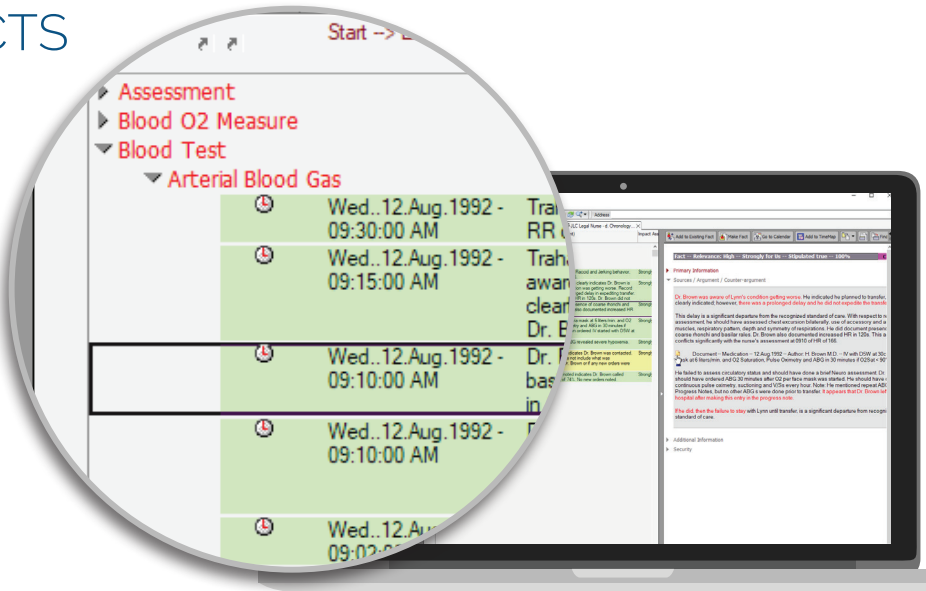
CTS

Start --> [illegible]

Assessment
Blood O2 Measure
Blood Test
Arterial Blood Gas

Wed..12.Aug.1992 - 09:30:00 AM
Tra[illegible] RR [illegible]

Wed..12.Aug.1992 - 09:15:00 AM
Traha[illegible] awa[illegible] clear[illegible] Dr. B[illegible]

Wed..12.Aug.1992 - 09:10:00 AM
Dr. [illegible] bas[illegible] in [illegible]

Wed..12.Aug.1992 - 09:10:00 AM

Wed..12.Au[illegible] 09:02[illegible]

Address
LLC Legal Nurse - d: Chronology
Add to Existing Fact
Make Fact
Go to Calendar
Add to TimeMap

Fact -- Relevance: High -- Strongly for Us -- StUpdated true -- 100%

Primary Information
Sources / Argument / Counter-argument

Dr. Brown was aware of Lynn's condition getting worse. He indicated he planned to transfer, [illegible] clearly indicated; however, there was a prolonged delay and he did not expedite the transfe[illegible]

This delay is a significant departure from the recognized standard of care. With respect to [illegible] assessment, he should have assessed chest excursion bilaterally, use of accessory and a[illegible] muscles, respiratory pattern, depth and symmetry of respirations. He did document presen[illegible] coarse rhonchi and basilar rales. Dr. Brown also documented increased HR in 120s. This a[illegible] conflicts significantly with the nurse's assessment at 0910 of HR of 166

Document -- Medication -- 12 Aug 1992 -- Author: H. Brown M.D. -- IV with D5W at 30c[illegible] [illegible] at 6 liters/min, and O2 Saturation, Pulse Oximetry and ABG in 30 minutes if O2Sat < 90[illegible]

He failed to assess circulatory status and should have done a brief Neuro assessment. Dr. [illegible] should have ordered ABG 30 minutes after O2 per face mask was started. He should have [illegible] continuous pulse oximetry, suctioning and VS every hour. Note: He mentioned repeat AB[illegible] Progress Notes, but no other ABG's were done prior to transfer. It appears that Dr. Brown lef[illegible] hospital after making this entry in the progress note.

If he did, then the failure to stay with Lynn until transfer, is a significant departure from recogn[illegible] standard of care.

Additional Information
Security